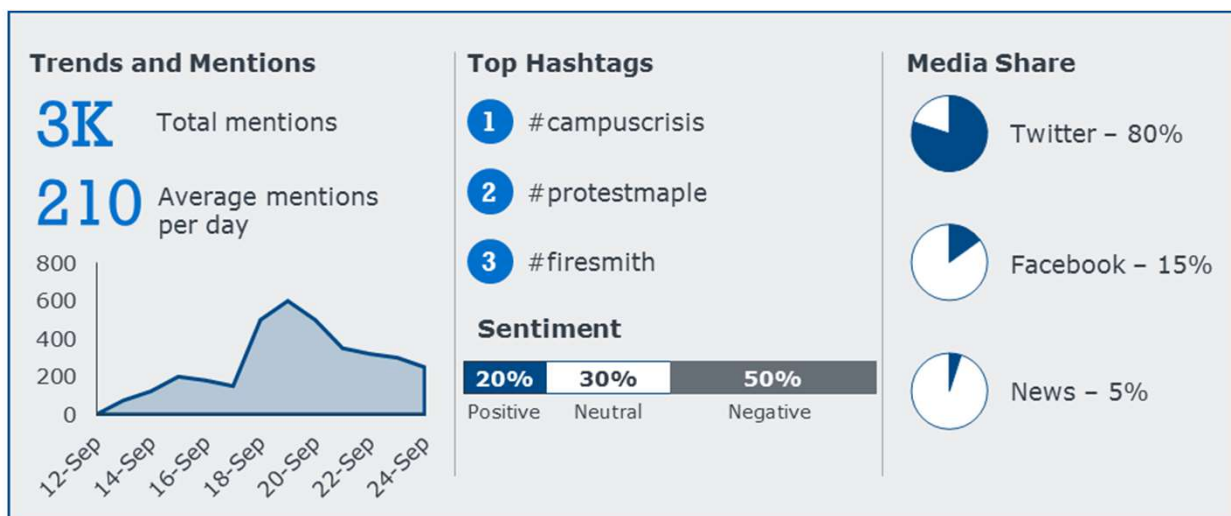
Trends and Mentions

3K Total mentions

210 Average mentions per day

800
600
400
200
0

12-Sep 14-Sep 16-Sep 18-Sep 20-Sep 22-Sep 24-Sep

Top Hashtags

1 #campuscrisis

2 #protestmaple

3 #firesmith

Sentiment

| 20% | 30% | 50% |
|---|---|---|
| Positive | Neutral | Negative |

Media Share

Twitter – 80%

Facebook – 15%

News – 5%